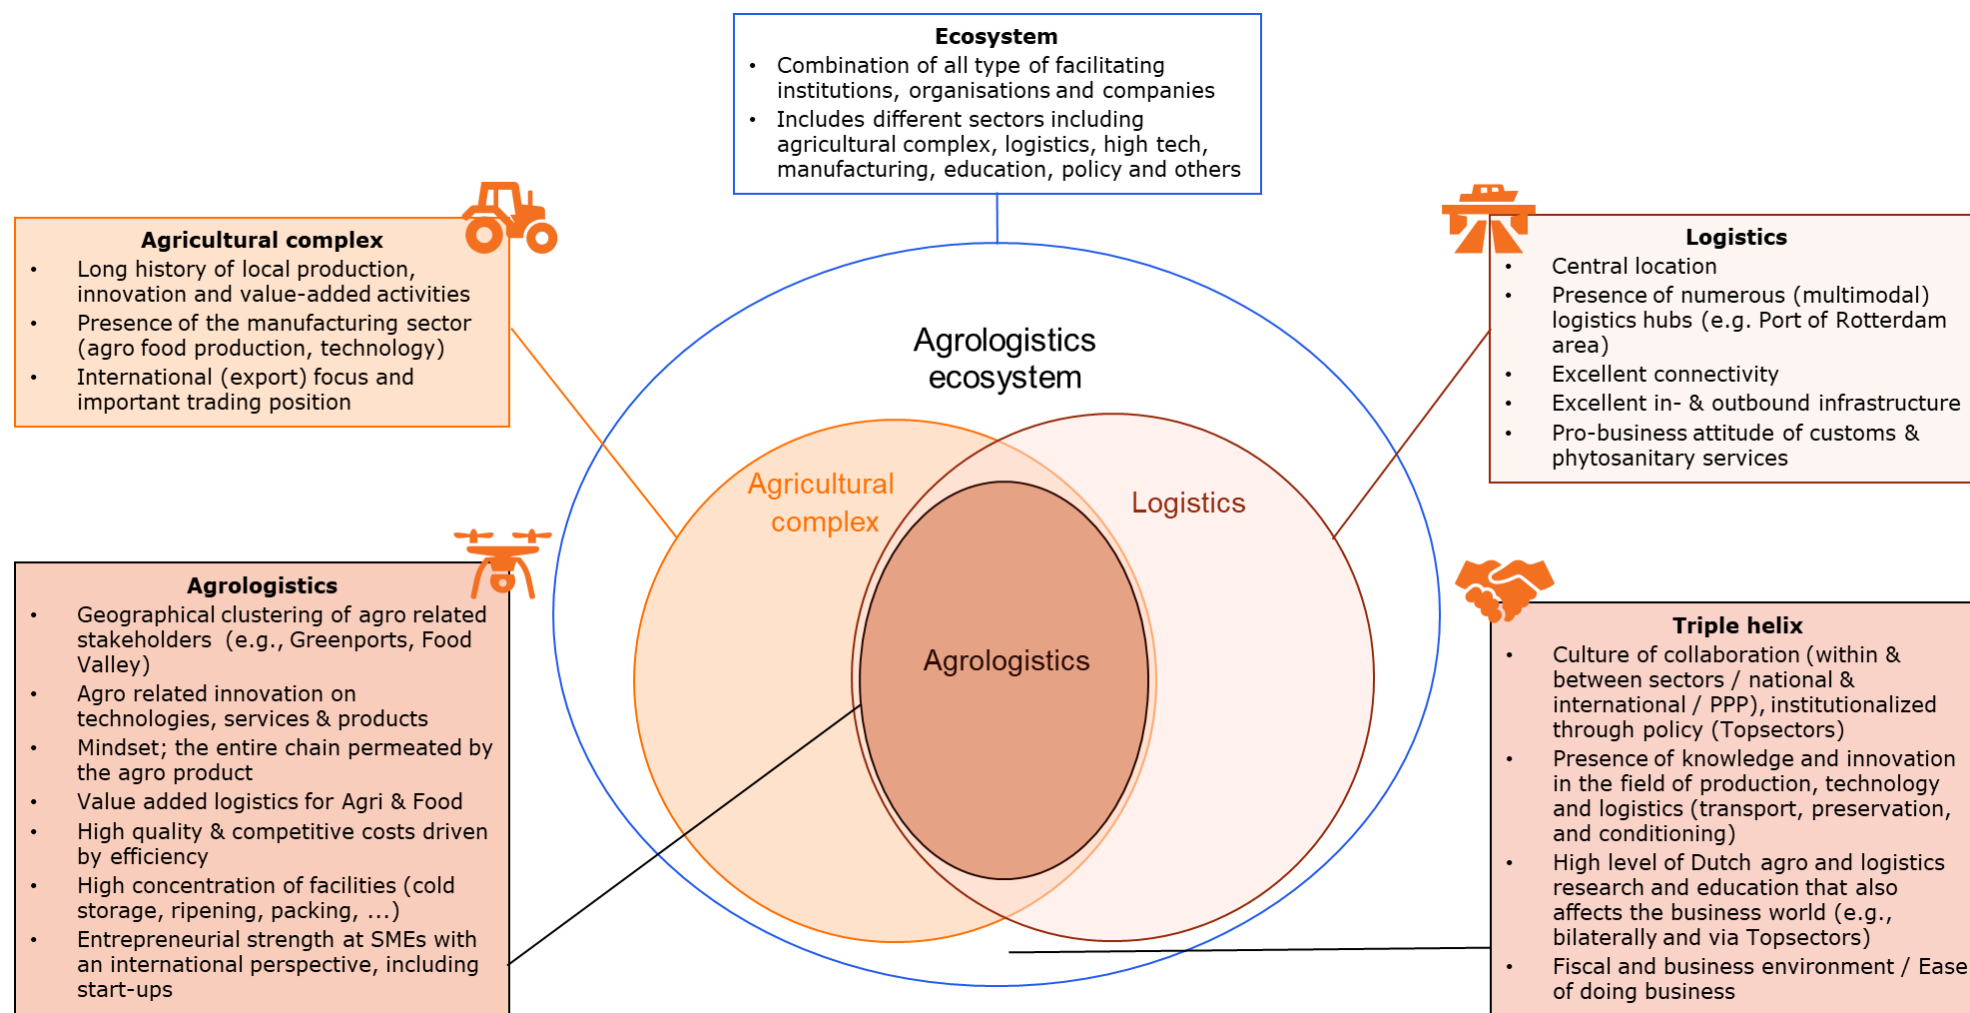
Ecosystem
• Combination of all type of facilitating institutions, organisations and companies
• Includes different sectors including agricultural complex, logistics, high tech, manufacturing, education, policy and others

Agricultural complex
• Long history of local production, innovation and value-added activities
• Presence of the manufacturing sector (agro food production, technology)
• International (export) focus and important trading position

Logistics
• Central location
• Presence of numerous (multimodal) logistics hubs (e.g. Port of Rotterdam area)
• Excellent connectivity
• Excellent in- & outbound infrastructure
• Pro-business attitude of customs & phytosanitary services

Agrologistics ecosystem

Agricultural complex

Logistics

Agrologistics

Agrologistics
• Geographical clustering of agro related stakeholders (e.g., Greenports, Food Valley)
• Agro related innovation on technologies, services & products
• Mindset; the entire chain permeated by the agro product
• Value added logistics for Agri & Food
• High quality & competitive costs driven by efficiency
• High concentration of facilities (cold storage, ripening, packing, ...)
• Entrepreneurial strength at SMEs with an international perspective, including start-ups

Triple helix
• Culture of collaboration (within & between sectors / national & international / PPP), institutionalized through policy (Topsectors)
• Presence of knowledge and innovation in the field of production, technology and logistics (transport, preservation, and conditioning)
• High level of Dutch agro and logistics research and education that also affects the business world (e.g., bilaterally and via Topsectors)
• Fiscal and business environment / Ease of doing business